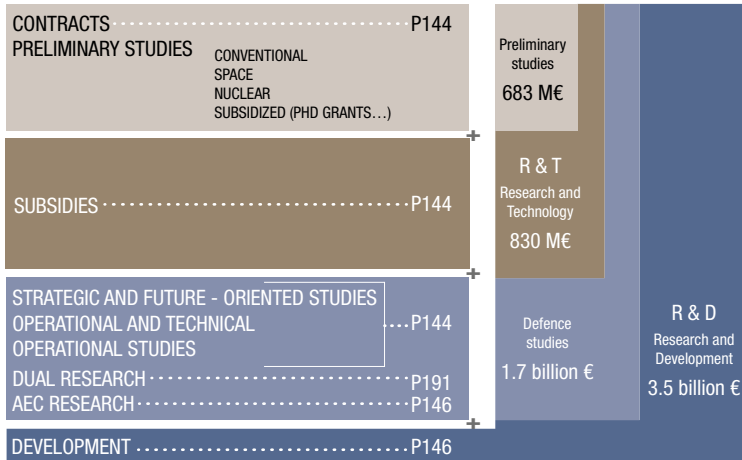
CONTRACTS P144
PRELIMINARY STUDIES
CONVENTIONAL
SPACE
NUCLEAR
SUBSIDIZED (PHD GRANTS…)

Preliminary studies
683 M€

+

SUBSIDIES P144

R & T
Research and Technology
830 M€

+

STRATEGIC AND FUTURE - ORIENTED STUDIES
OPERATIONAL AND TECHNICAL
OPERATIONAL STUDIES P144
DUAL RESEARCH P191
AEC RESEARCH P146

Defence studies
1.7 billion €

R & D
Research and Development
3.5 billion €

+

DEVELOPMENT P146